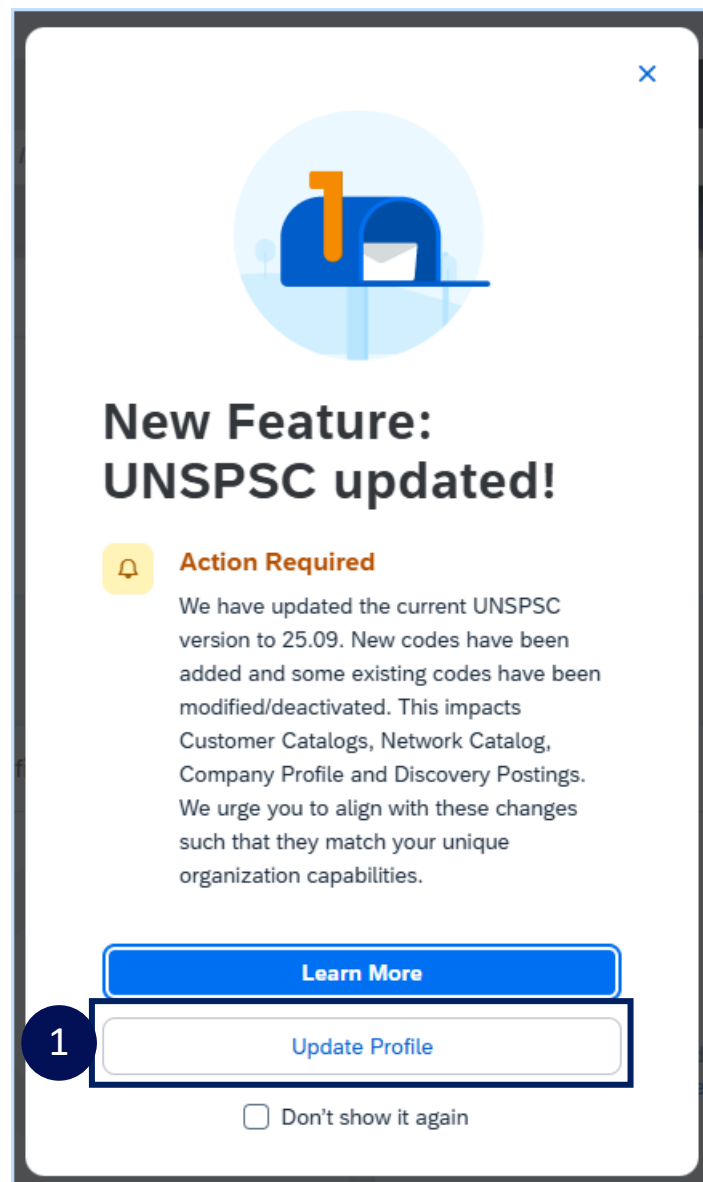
×

New Feature: UNSPSC updated!

Action Required

We have updated the current UNSPSC version to 25.09. New codes have been added and some existing codes have been modified/deactivated. This impacts Customer Catalogs, Network Catalog, Company Profile and Discovery Postings. We urge you to align with these changes such that they match your unique organization capabilities.

Learn More

1

Update Profile

Don't show it again